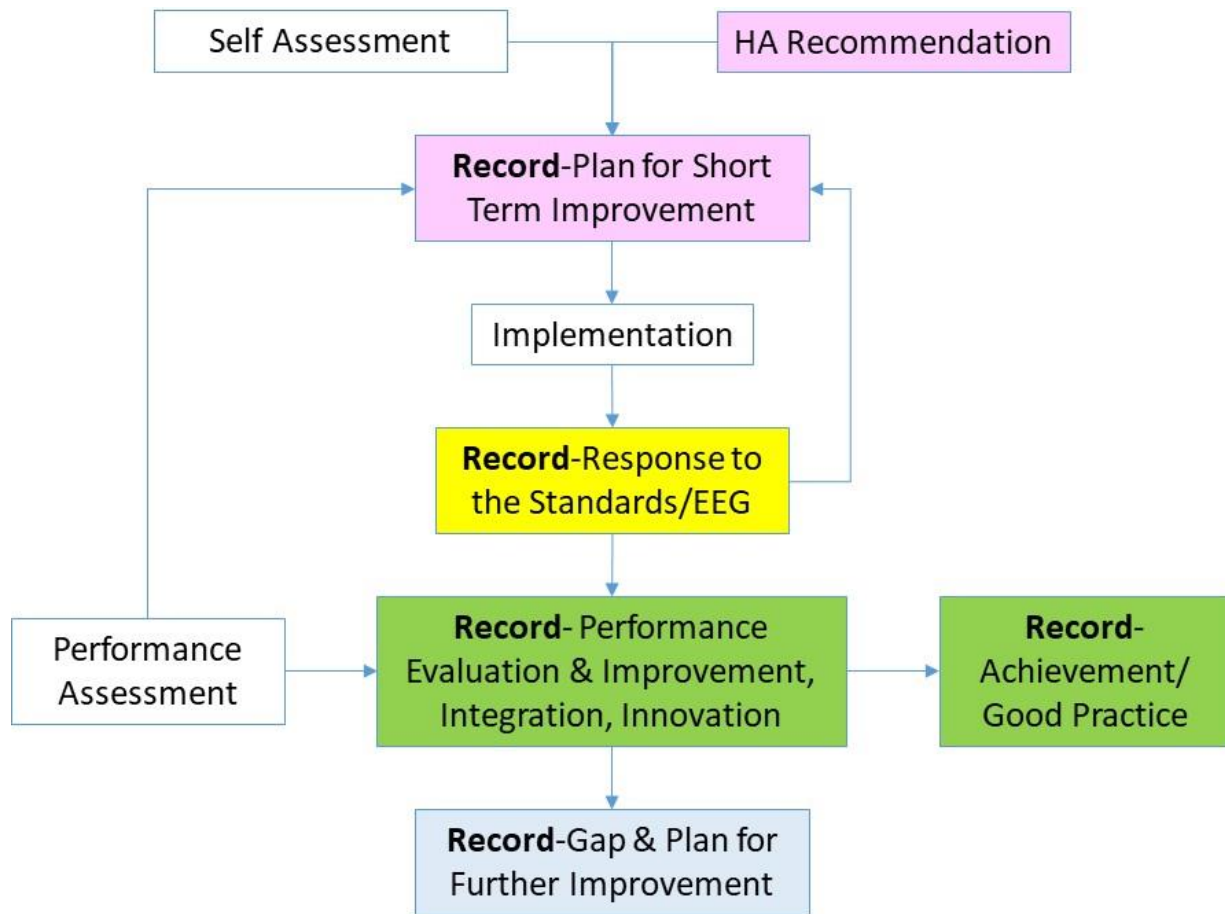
Self Assessment

HA Recommendation

Record-Plan for Short Term Improvement

Implementation

Record-Response to the Standards/EEG

Performance Assessment

Record- Performance Evaluation & Improvement, Integration, Innovation

Record-Achievement/ Good Practice

Record-Gap & Plan for Further Improvement